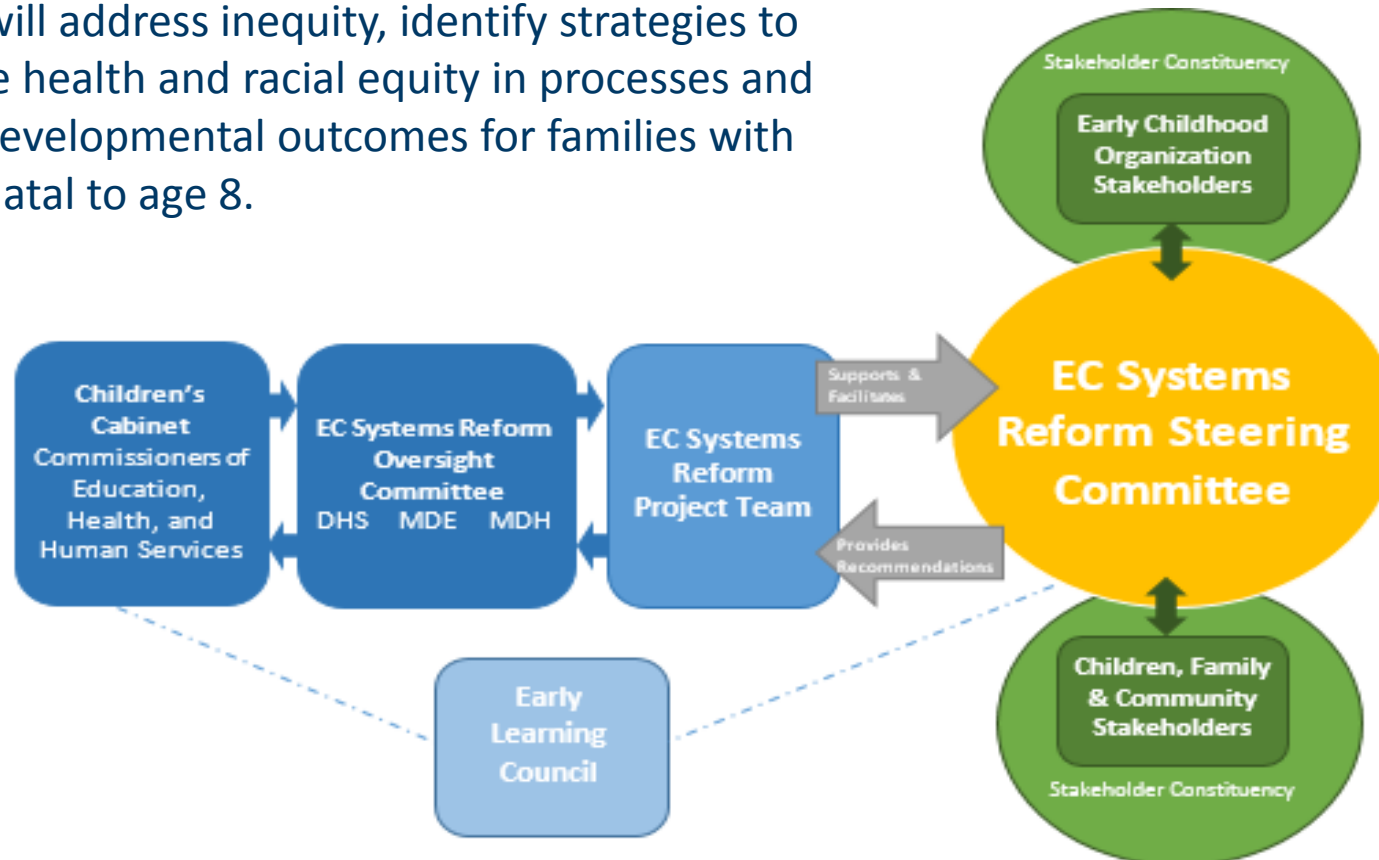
will address inequity, identify strategies to e health and racial equity in processes and evelopmental outcomes for families with atal to age 8.

Stakeholder Constituency

Early Childhood Organization Stakeholders

Children's Cabinet Commissioners of Education, Health, and Human Services

EC Systems Reform Oversight Committee DHS MDE MDH

EC Systems Reform Project Team

Supports & Facilitates

Provides Recommendations

EC Systems Reform Steering Committee

Children, Family & Community Stakeholders

Stakeholder Constituency

Early Learning Council